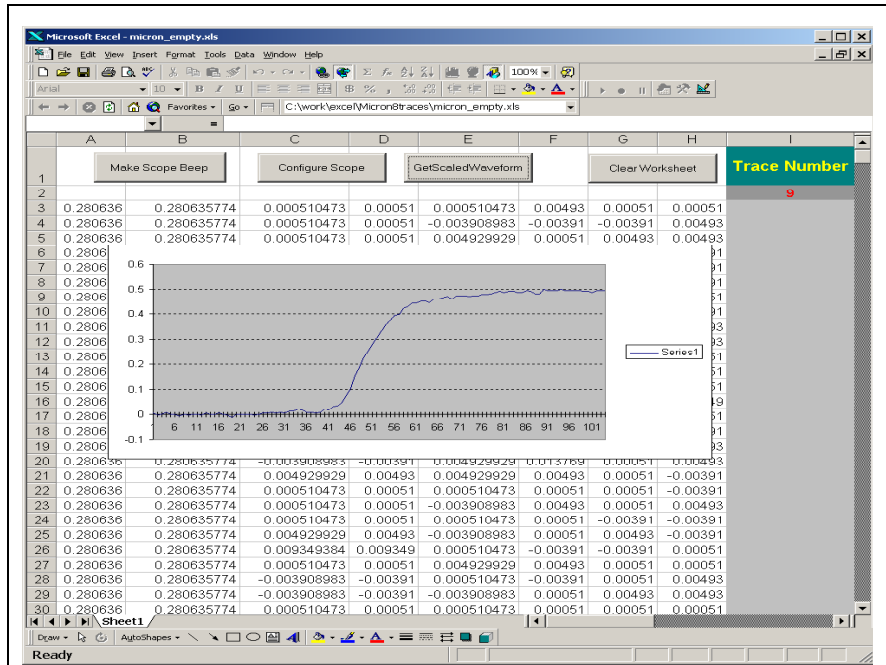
Microsoft Excel - micron_empty.xls

File Edit View Insert Format Tools Data Window Help

100%

Arial 10 B I U

Favorites Go C:\work\excel\Micron8traces\micron_empty.xls

| | A | B | C | D | E | F | G | H | I |
|---|---|---|---|---|---|---|---|---|---|
| 1 | | Make Scope Beep | Configure Scope | | GetScaledWaveform | | Clear Worksheet | | Trace Number |
| 2 | | | | | | | | | 9 |
| 3 | 0.280636 | 0.280635774 | 0.000510473 | 0.00051 | 0.000510473 | 0.00493 | 0.00051 | 0.00051 | |
| 4 | 0.280636 | 0.280635774 | 0.000510473 | 0.00051 | -0.003908983 | -0.00391 | -0.00391 | 0.00493 | |
| 5 | 0.280636 | 0.280635774 | 0.000510473 | 0.00051 | 0.004929929 | 0.00051 | 0.00493 | 0.00493 | |
| 6 | 0.2806 | | | | | | | 91 | |
| 7 | 0.2806 | | | | | | | 91 | |
| 8 | 0.2806 | | | | | | | 91 | |
| 9 | 0.2806 | | | | | | | 51 | |
| 10 | 0.2806 | | | | | | | 91 | |
| 11 | 0.2806 | | | | | | | 93 | |
| 12 | 0.2806 | | | | | | | 93 | |
| 13 | 0.2806 | | | | | | | 51 | |
| 14 | 0.2806 | | | | | | | 91 | |
| 15 | 0.2806 | | | | | | | 51 | |
| 16 | 0.2806 | | | | | | | 49 | |
| 17 | 0.2806 | | | | | | | 51 | |
| 18 | 0.2806 | | | | | | | 91 | |
| 19 | 0.2806 | | | | | | | 93 | |
| 20 | 0.280636 | 0.280635774 | -0.003908983 | -0.00391 | 0.004929929 | 0.013769 | 0.00051 | -0.00493 | |
| 21 | 0.280636 | 0.280635774 | 0.004929929 | 0.00493 | 0.004929929 | 0.00493 | 0.00051 | -0.00391 | |
| 22 | 0.280636 | 0.280635774 | 0.000510473 | 0.00051 | 0.000510473 | 0.00051 | 0.00051 | -0.00391 | |
| 23 | 0.280636 | 0.280635774 | 0.000510473 | 0.00051 | -0.003908983 | 0.00493 | 0.00051 | 0.00493 | |
| 24 | 0.280636 | 0.280635774 | 0.000510473 | 0.00051 | 0.000510473 | 0.00051 | -0.00391 | -0.00391 | |
| 25 | 0.280636 | 0.280635774 | 0.004929929 | 0.00493 | -0.003908983 | 0.00051 | 0.00493 | -0.00391 | |
| 26 | 0.280636 | 0.280635774 | 0.009349384 | 0.009349 | 0.000510473 | -0.00391 | -0.00391 | 0.00051 | |
| 27 | 0.280636 | 0.280635774 | 0.000510473 | 0.00051 | 0.004929929 | 0.00493 | 0.00051 | 0.00493 | |
| 28 | 0.280636 | 0.280635774 | -0.003908983 | -0.00391 | 0.000510473 | -0.00391 | 0.00051 | 0.00493 | |
| 29 | 0.280636 | 0.280635774 | -0.003908983 | -0.00391 | -0.003908983 | 0.00051 | 0.00493 | 0.00493 | |
| 30 | 0.280636 | 0.280635774 | 0.000510473 | 0.00051 | 0.000510473 | 0.00051 | 0.00051 | 0.00051 | |

0.6
0.5
0.4
0.3
0.2
0.1
0
-0.1
6 11 16 21 26 31 36 41 46 51 56 61 66 71 76 81 86 91 96 101
Series1

Sheet1

Draw AutoShapes

Ready